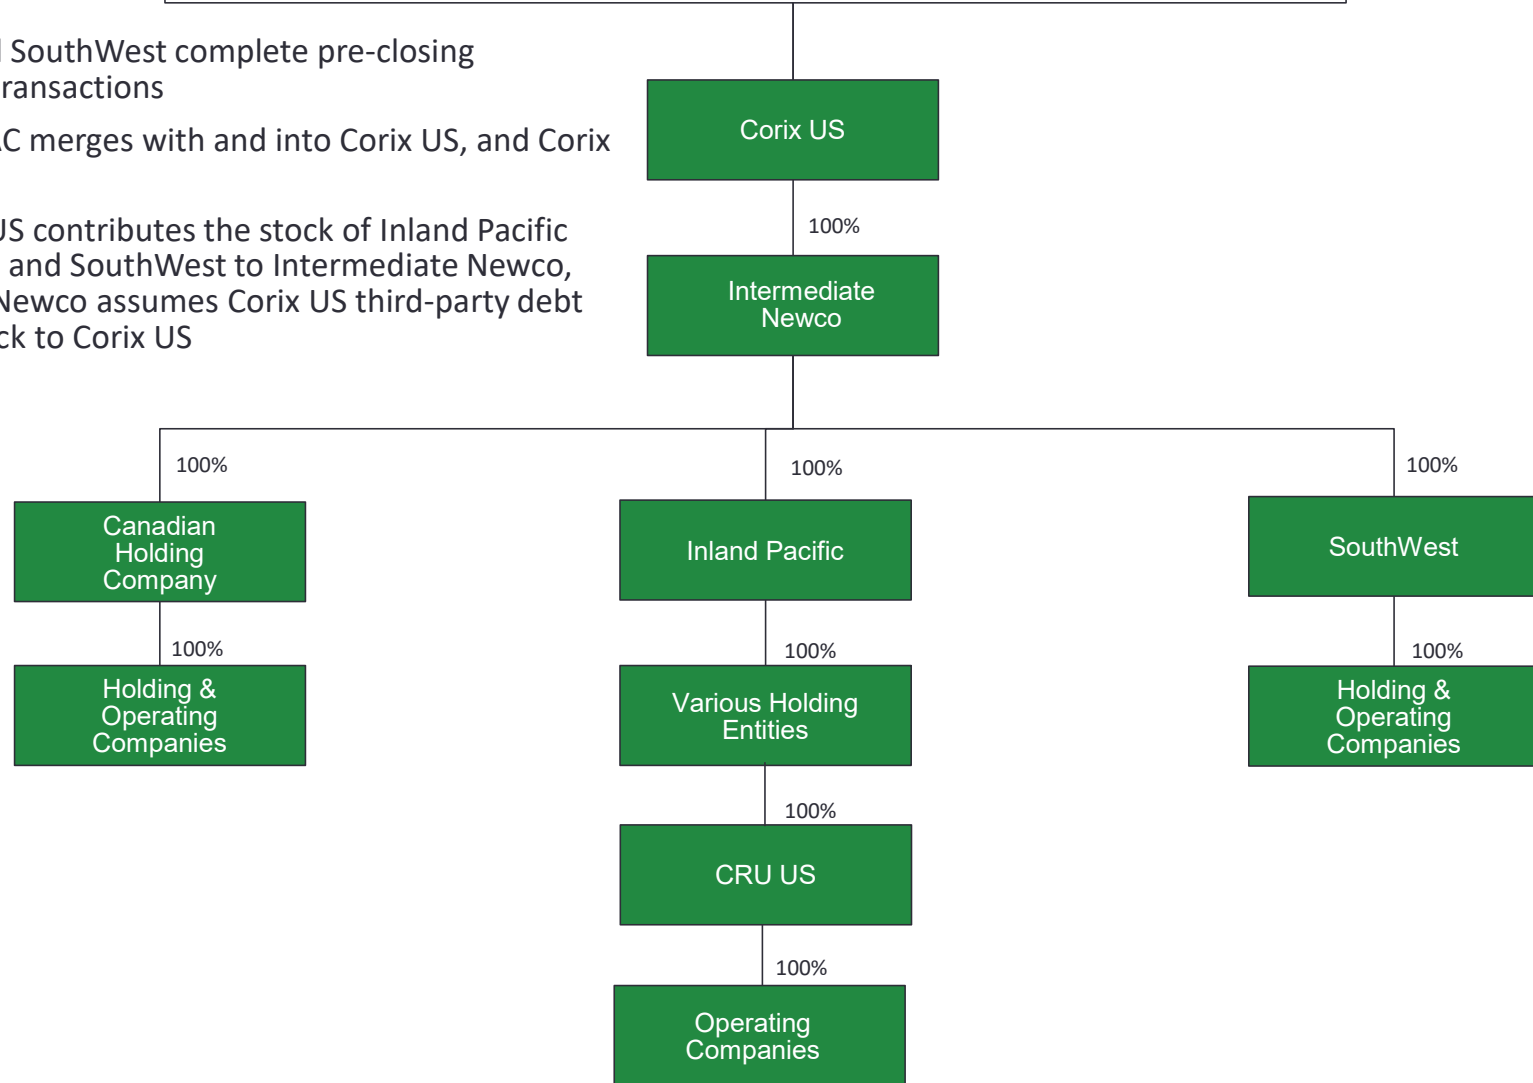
l SouthWest complete pre-closing ransactions

C merges with and into Corix US, and Corix

JS contributes the stock of Inland Pacific and SouthWest to Intermediate Newco, Newco assumes Corix US third-party debt ck to Corix US

Corix US

100%

Intermediate Newco

100%

Canadian Holding Company

100%

Holding & Operating Companies

100%

Inland Pacific

100%

Various Holding Entities

100%

CRU US

100%

Operating Companies

100%

SouthWest

100%

Holding & Operating Companies